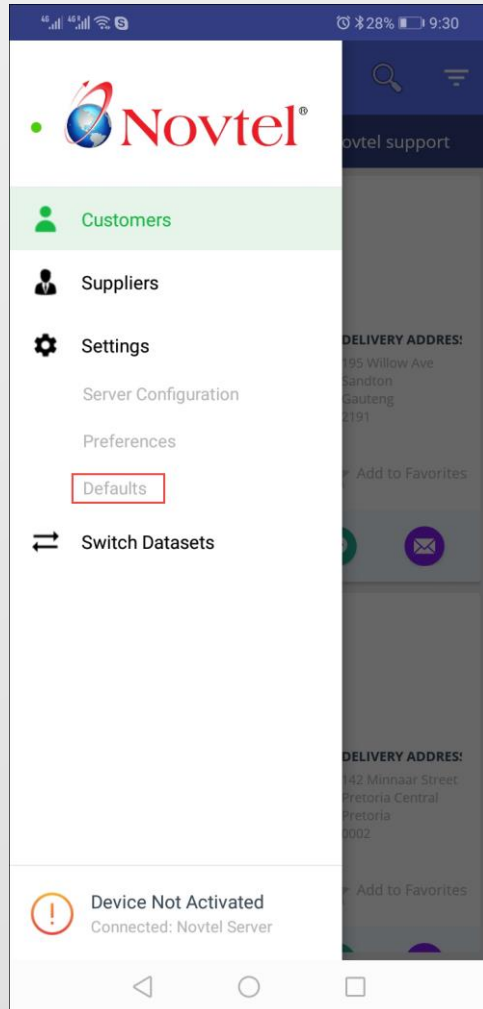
28% 9:30

Novtel®

ovtel support

Customers

Suppliers

Settings

Server Configuration

Preferences

Defaults

Switch Datasets

DELIVERY ADDRES:
195 Willow Ave
Sandton
Gauteng
2191

Add to Favorites

DELIVERY ADDRES:
142 Minnaar Street
Pretoria Central
Pretoria
0002

Add to Favorites

Device Not Activated
Connected: Novtel Server